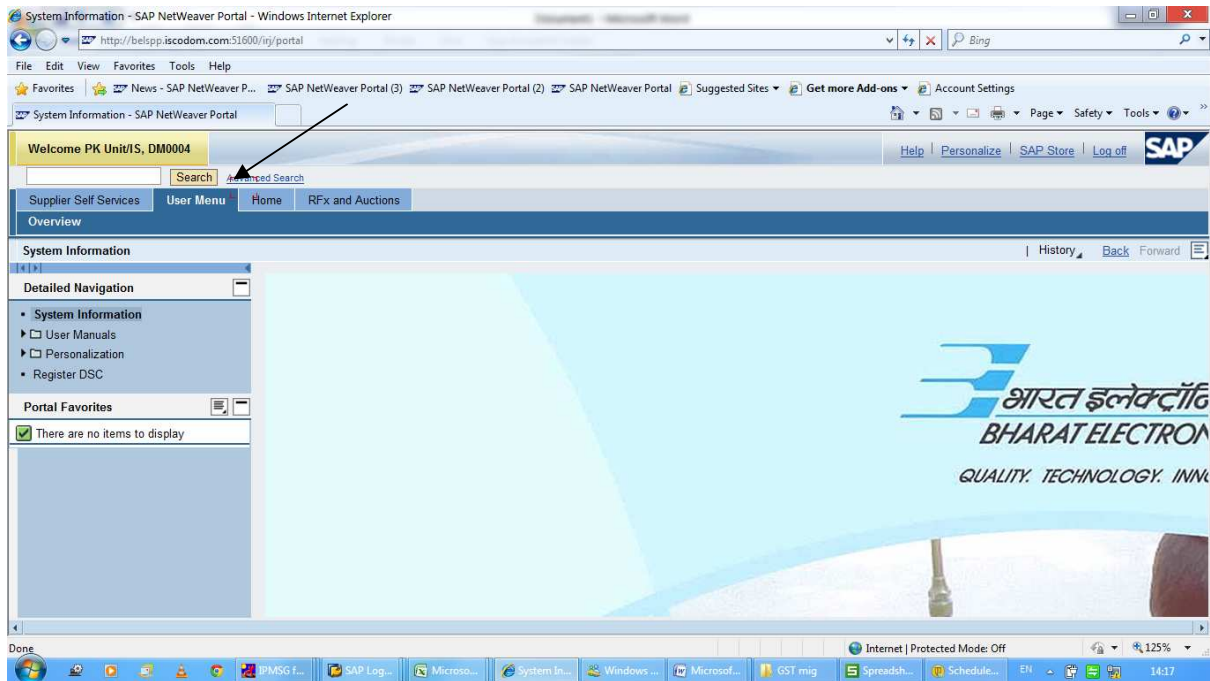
System Information - SAP NetWeaver Portal - Windows Internet Explorer

http://belspp.iscodom.com:51600/irj/portal

Bing

File Edit View Favorites Tools Help

Favorites | News - SAP NetWeaver P... SAP NetWeaver Portal (3) SAP NetWeaver Portal (2) SAP NetWeaver Portal Suggested Sites ▾ Get more Add-ons ▾ Account Settings

System Information - SAP NetWeaver Portal

Page ▾ Safety ▾ Tools ▾

Welcome PK Unit/IS, DM0004

Help | Personalize | SAP Store | Log off SAP

Search Advanced Search

Supplier Self Services | User Menu | Home | RFx and Auctions

Overview

System Information

| History | Back Forward

Detailed Navigation

• System Information
▸ User Manuals
▸ Personalization
• Register DSC

Portal Favorites

There are no items to display

भारत इलेक्ट्रॉनि
BHARAT ELECTRON

QUALITY. TECHNOLOGY. INN

Done

Internet | Protected Mode: Off

125%

IPMSG f... SAP Log... Microso... System In... Windows ... Microsof... GST mig Spreadsh... Schedule... EN 14:17